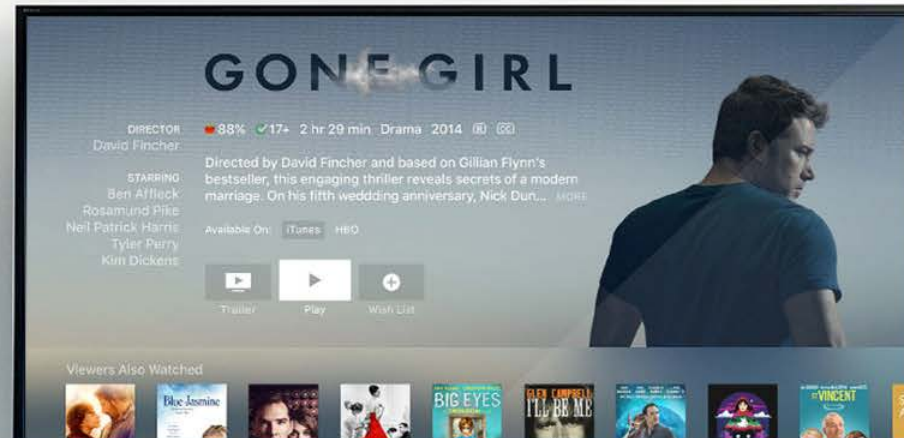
GONE GIRL

DIRECTOR
David Fincher

STARRING
Ben Affleck
Rosamund Pike
Neil Patrick Harris
Tyler Perry
Kim Dickens

88% 17+ 2 hr 29 min Drama 2014 R CC

Directed by David Fincher and based on Gillian Flynn's bestseller, this engaging thriller reveals secrets of a modern marriage. On his fifth weddding anniversary, Nick Dun... MORE

Available On: iTunes HBO

Trailer
Play
Wish List

Viewers Also Watched

Blue Jasmine
BIG EYES
GLEN CAMPBELL I'LL BE ME
ST. VINCENT